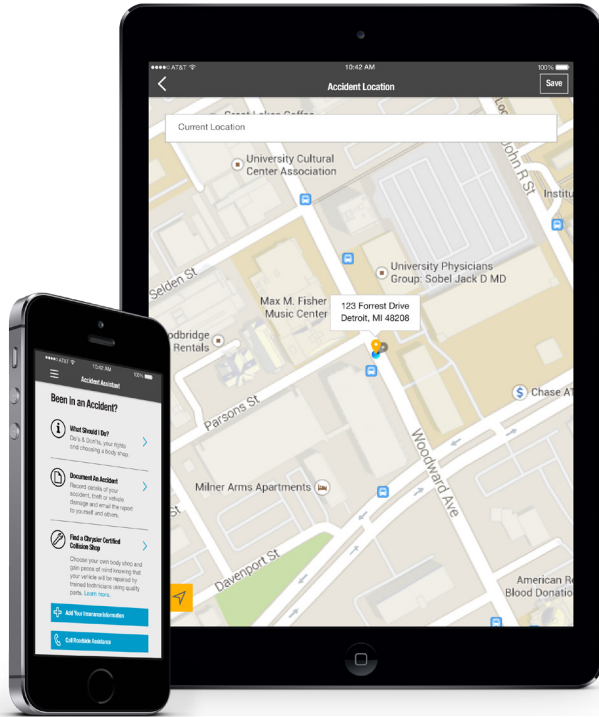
AT&T
10:42 AM
100%
Accident Location
Save
Current Location
Great Lakes Coffee
University Cultural Center Association
John R St
Institu
Selden St
University Physicians Group: Sobel Jack D MD
Max M. Fisher Music Center
123 Forrest Drive
Detroit, MI 48208
odbridge Rentals
Parsons St
Chase AT
Woodward Ave
Milner Arms Apartments
Davenport St
American R
Blood Donatio

AT&T
10:42 AM
100%
Accident Assistant
Been in an Accident?
What Should I Do?
Do's & Don'ts, your rights and choosing a body shop.
Document An Accident
Record details of your accident, theft or vehicle damage and email the report to yourself and others.
Find a Chrysler Certified Collision Shop
Choose your own body shop and gain peace of mind knowing that your vehicle will be repaired by trained technicians using quality parts. Learn more.
Add Your Insurance Information
Call Roadside Assistance